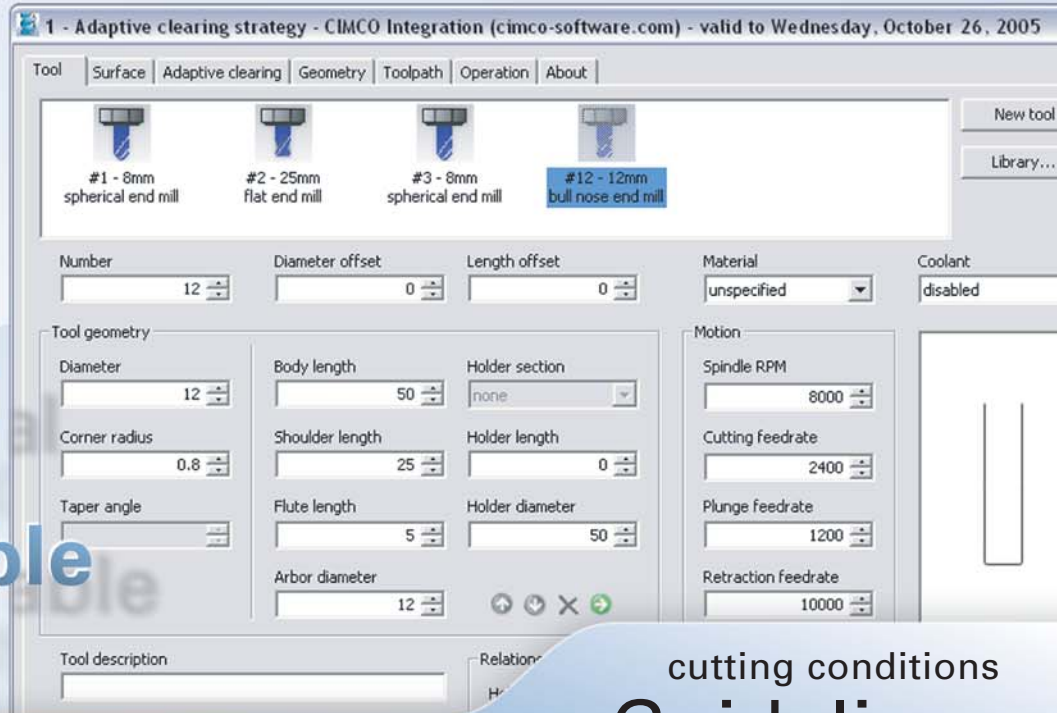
1 - Adaptive clearing strategy - CIMCO Integration (cimco-software.com) - valid to Wednesday, October 26, 2005

Tool | Surface | Adaptive clearing | Geometry | Toolpath | Operation | About

#1 - 8mm spherical end mill

#2 - 25mm flat end mill

#3 - 8mm spherical end mill

#12 - 12mm bull nose end mill

New tool

Library...

Number 12

Diameter offset 0

Length offset 0

Material unspecified

Coolant disabled

Tool geometry

Diameter 12

Corner radius 0.8

Taper angle

Body length 50

Shoulder length 25

Flute length 5

Arbor diameter 12

Holder section none

Holder length 0

Holder diameter 50

Motion

Spindle RPM 8000

Cutting feedrate 2400

Plunge feedrate 1200

Retraction feedrate 10000

Tool description

Relation

H

al

ble

ble

cutting conditions

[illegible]